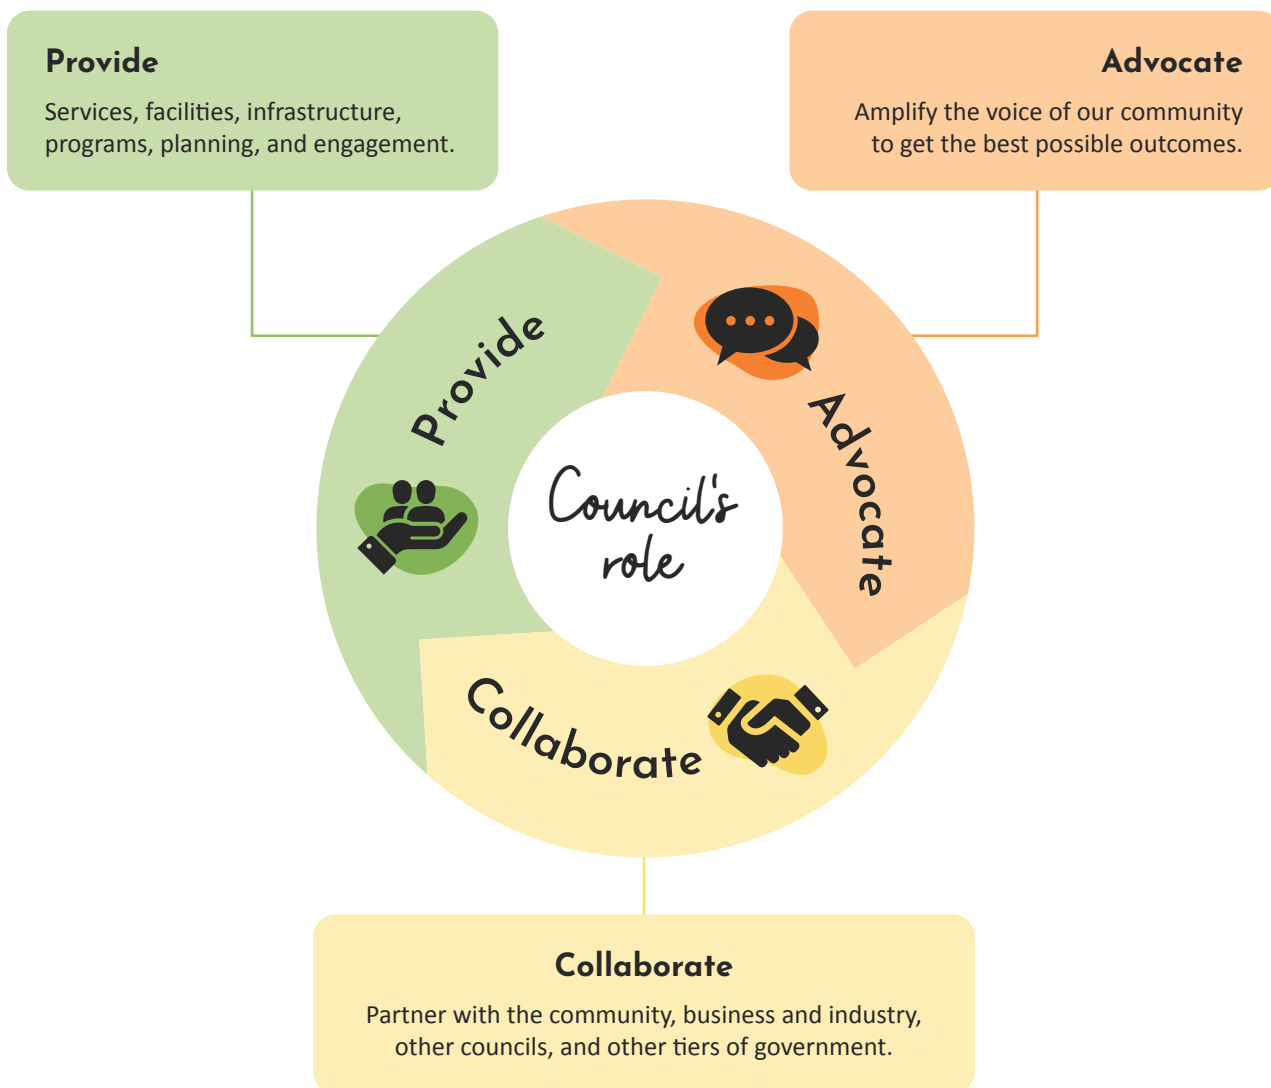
Provide

Services, facilities, infrastructure, programs, planning, and engagement.

Advocate

Amplify the voice of our community to get the best possible outcomes.

Provide

Advocate

Council's role

Collaborate

Collaborate

Partner with the community, business and industry, other councils, and other tiers of government.